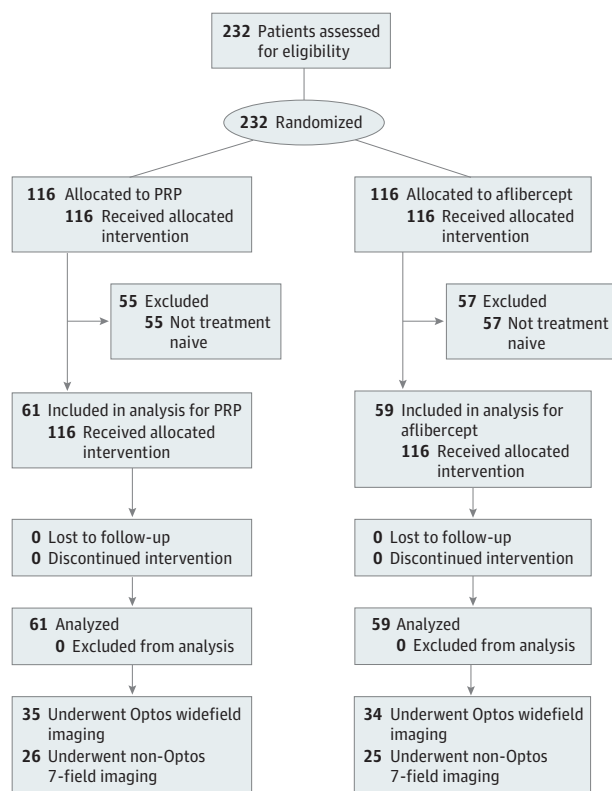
232 Patients assessed for eligibility

232 Randomized

116 Allocated to PRP
116 Received allocated intervention

55 Excluded
55 Not treatment naive

61 Included in analysis for PRP
116 Received allocated intervention

0 Lost to follow-up
0 Discontinued intervention

61 Analyzed
0 Excluded from analysis

35 Underwent Optos widefield imaging
26 Underwent non-Optos 7-field imaging

116 Allocated to aflibercept
116 Received allocated intervention

57 Excluded
57 Not treatment naive

59 Included in analysis for aflibercept
116 Received allocated intervention

0 Lost to follow-up
0 Discontinued intervention

59 Analyzed
0 Excluded from analysis

34 Underwent Optos widefield imaging
25 Underwent non-Optos 7-field imaging